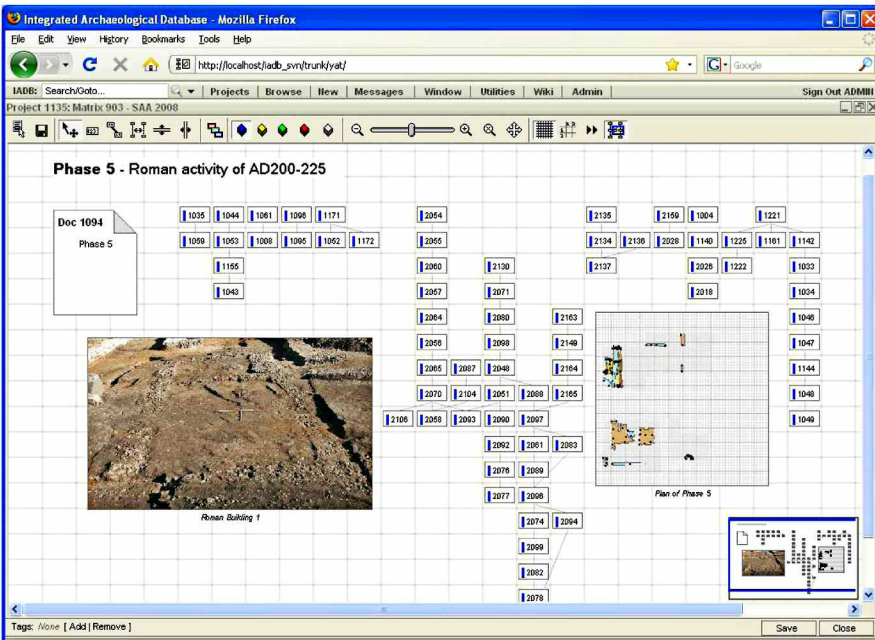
Integrated Archaeological Database - Mozilla Firefox

File Edit View History Bookmarks Tools Help

http://localhost/iadb_svn/trunk/yat/

Google

IADB: Search/Goto... | Projects | Browse | New | Messages | Window | Utilities | Wiki | Admin | Sign Out ADMIN

Project 1135: Matrix 903 - SAA 2008

Phase 5 - Roman activity of AD200-225

Doc 1094

Phase 5

1035 1044 1061 1096 1171

1059 1053 1008 1095 1062 1172

1165

1043

2054

2055

2060

2057

2064

2056

2065 2087

2070 2104

2106 2058 2093

2130

2071

2080

2098

2048

2051 2088

2090 2097

2092 2061 2083

2076 2089

2077 2096

2074 2094

2099

2082

2078

2163

2149

2164

2165

2135

2134 2136

2137

2159 1004

2028 1140

2026

2018

1221

1225 1161 1142

1222

1033

1034

1046

1047

1144

1048

1049

Roman Building 1

Plan of Phase 5

Tags: None [ Add | Remove ]

Save Close